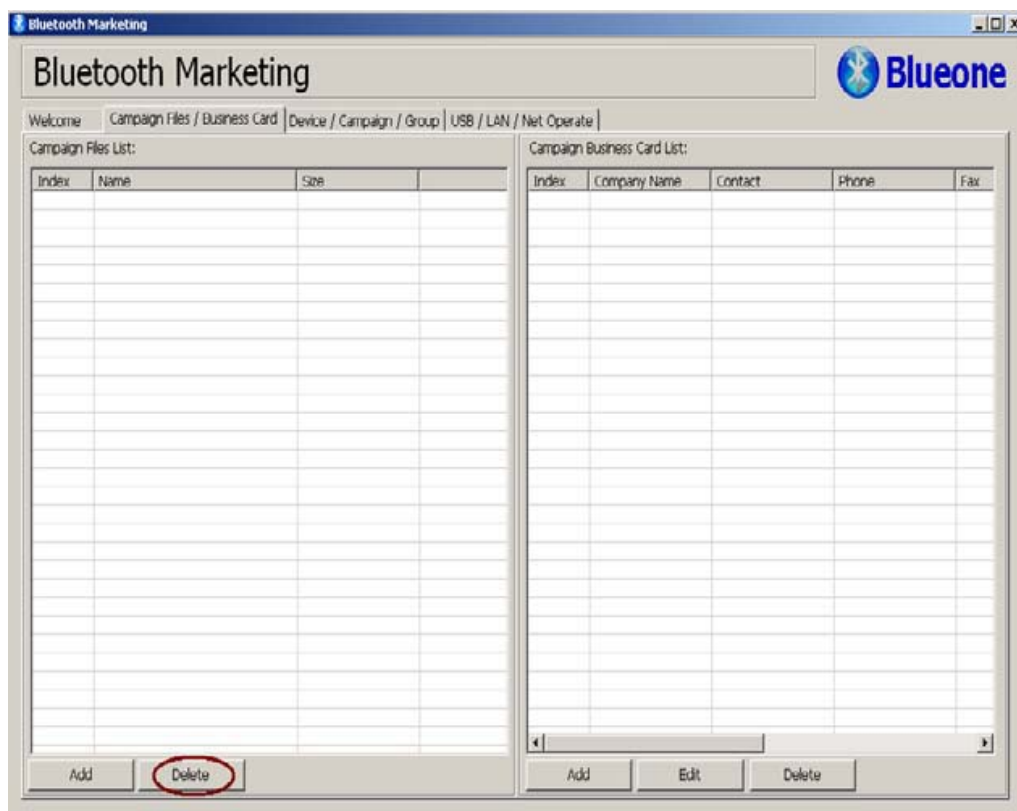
Bluetooth Marketing

Bluetooth Marketing

Blueone

Welcome | Campaign Files / Business Card | Device / Campaign / Group | USB / LAN / Net Operate

Campaign Files List:

| Index | Name | Size | |
|---|---|---|---|

Add | Delete

Campaign Business Card List:

| Index | Company Name | Contact | Phone | Fax |
|---|---|---|---|---|

Add | Edit | Delete